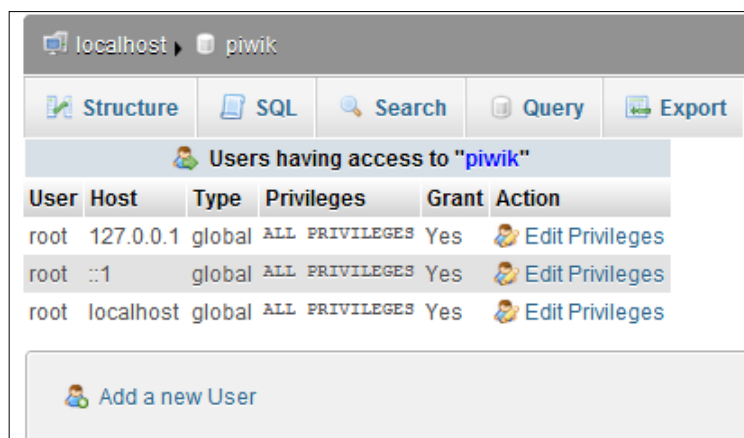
localhost ▸ piwik

Structure | SQL | Search | Query | Export

Users having access to "piwik"

| User | Host | Type | Privileges | Grant | Action |
|---|---|---|---|---|---|
| root | 127.0.0.1 | global | ALL PRIVILEGES | Yes | Edit Privileges |
| root | ::1 | global | ALL PRIVILEGES | Yes | Edit Privileges |
| root | localhost | global | ALL PRIVILEGES | Yes | Edit Privileges |

Add a new User